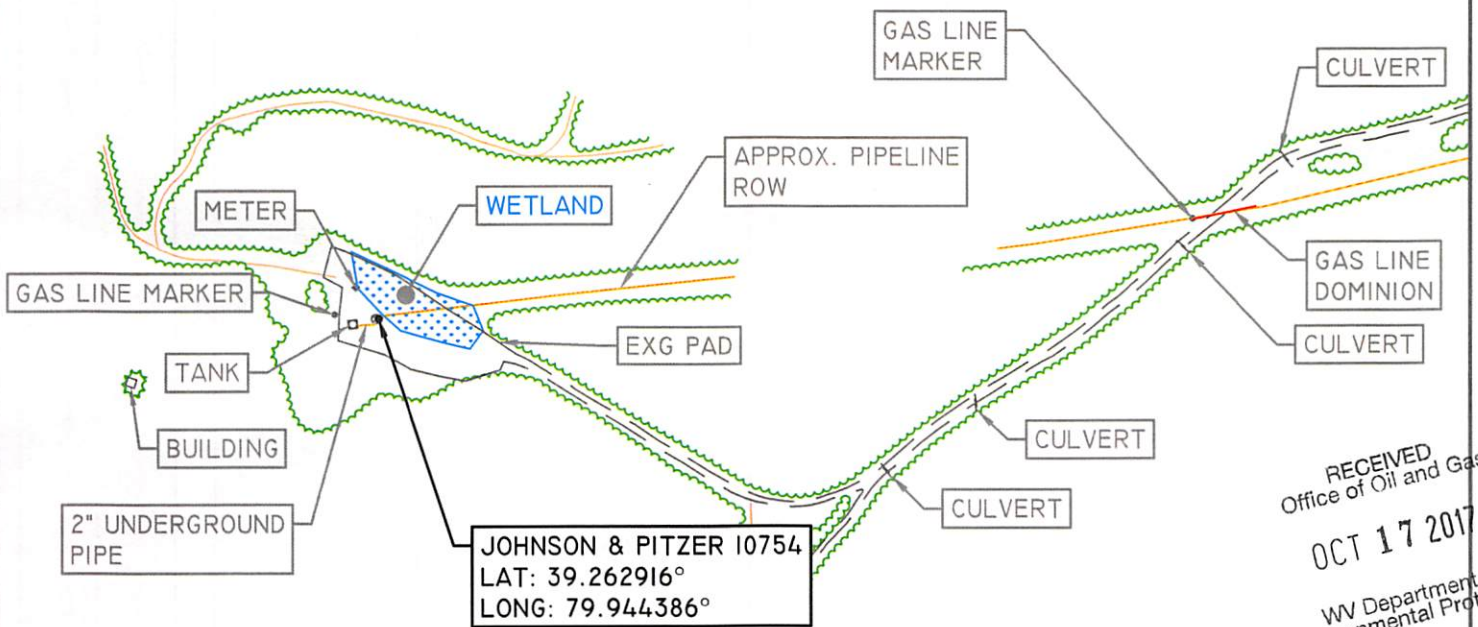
GAS LINE MARKER

CULVERT

APPROX. PIPELINE ROW

METER

WETLAND

GAS LINE MARKER

GAS LINE DOMINION

EXG PAD

CULVERT

TANK

BUILDING

CULVERT

CULVERT

2" UNDERGROUND PIPE

JOHNSON & PITZER 10754
LAT: 39.262916°
LONG: 79.944386°

RECEIVED
Office of Oil and Ga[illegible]

OCT 17 2017

WV Department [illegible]
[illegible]mental Prot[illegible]